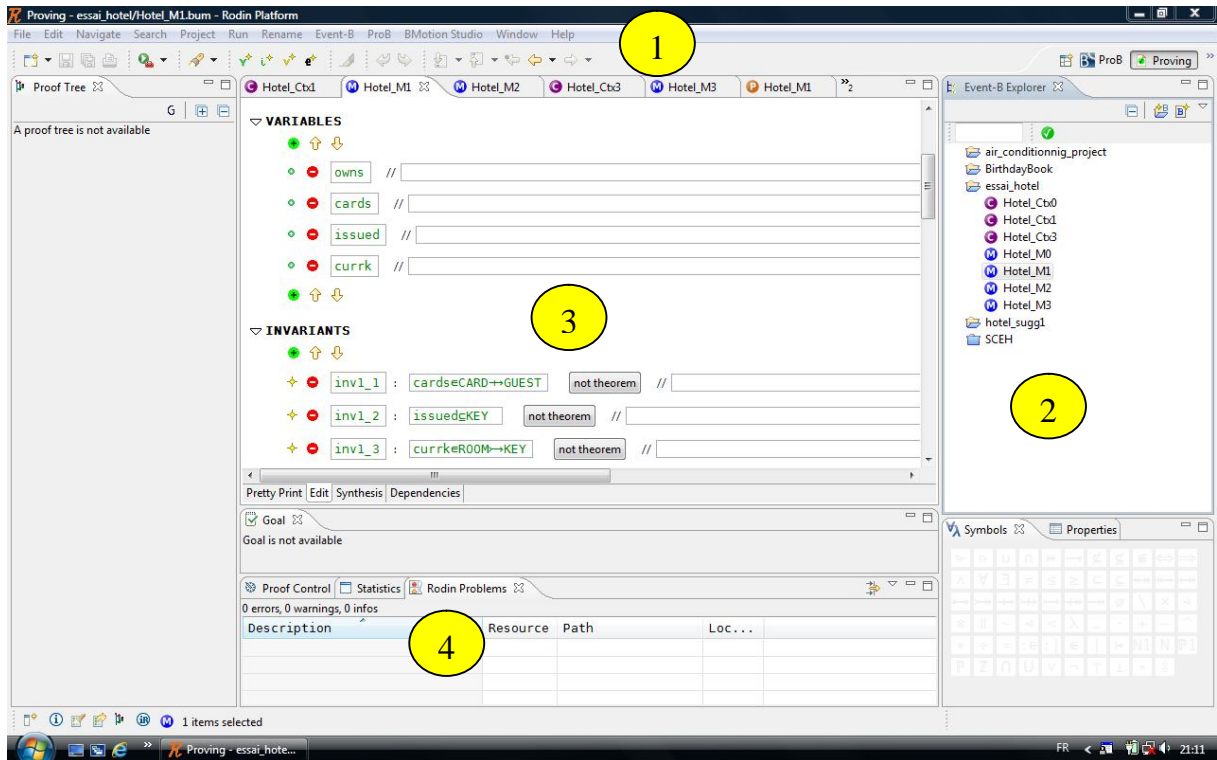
Proving - essai_hotel/Hotel_M1.bum - Rodin Platform

File Edit Navigate Search Project Run Rename Event-B ProB BMotion Studio Window Help

1

ProB Proving

Proof Tree

A proof tree is not available

Hotel_Ctx1 Hotel_M1 Hotel_M2 Hotel_Ctx3 Hotel_M3 Hotel_M1 »2

VARIABLES

owns //

cards //

issued //

currk //

INVARIANTS

3

inv1_1 : cards∈CARD⇸GUEST not theorem //

inv1_2 : issued⊆KEY not theorem //

inv1_3 : currk∈ROOM→KEY not theorem //

Pretty Print Edit Synthesis Dependencies

Event-B Explorer

air_conditionnig_project
BirthdayBook
essai_hotel
Hotel_Ctx0
Hotel_Ctx1
Hotel_Ctx3
Hotel_M0
Hotel_M1
Hotel_M2
Hotel_M3
hotel_sugg1
SCEH

2

Goal

Goal is not available

Symbols Properties

Proof Control Statistics Rodin Problems

0 errors, 0 warnings, 0 infos

| Description | Resource | Path | Loc... |
|---|---|---|---|

4

1 items selected

Proving - essai_hote...

FR 21:11